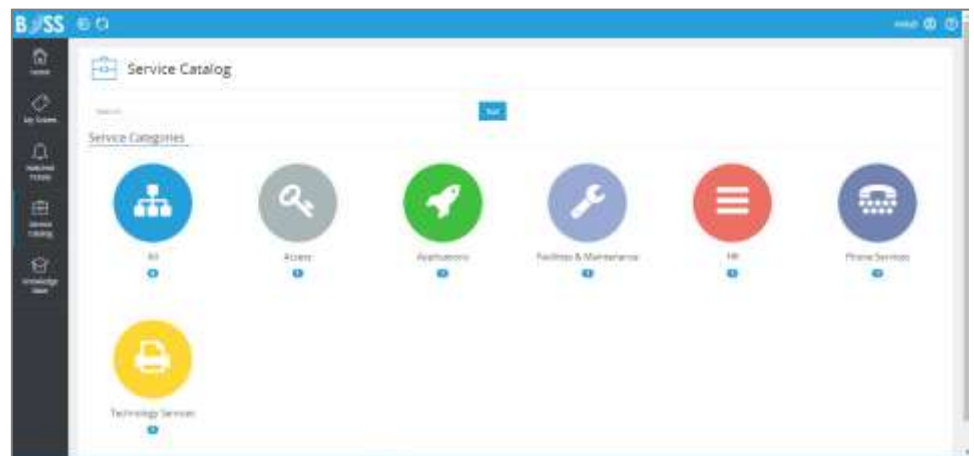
BOSS

Home

My Tickets

Watched Tickets

Service Catalog

Knowledge Base

Service Catalog

Search

Service Categories

All

Access

Applications

Facilities & Maintenance

HR

Phone Services

Technology Services